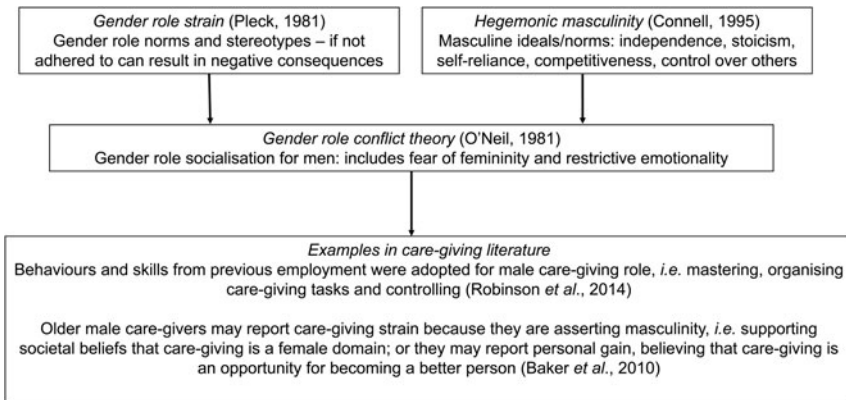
Gender role strain (Pleck, 1981)
Gender role norms and stereotypes – if not adhered to can result in negative consequences

Hegemonic masculinity (Connell, 1995)
Masculine ideals/norms: independence, stoicism, self-reliance, competitiveness, control over others

Gender role conflict theory (O'Neil, 1981)
Gender role socialisation for men: includes fear of femininity and restrictive emotionality

Examples in care-giving literature
Behaviours and skills from previous employment were adopted for male care-giving role, i.e. mastering, organising care-giving tasks and controlling (Robinson et al., 2014)

Older male care-givers may report care-giving strain because they are asserting masculinity, i.e. supporting societal beliefs that care-giving is a female domain; or they may report personal gain, believing that care-giving is an opportunity for becoming a better person (Baker et al., 2010)